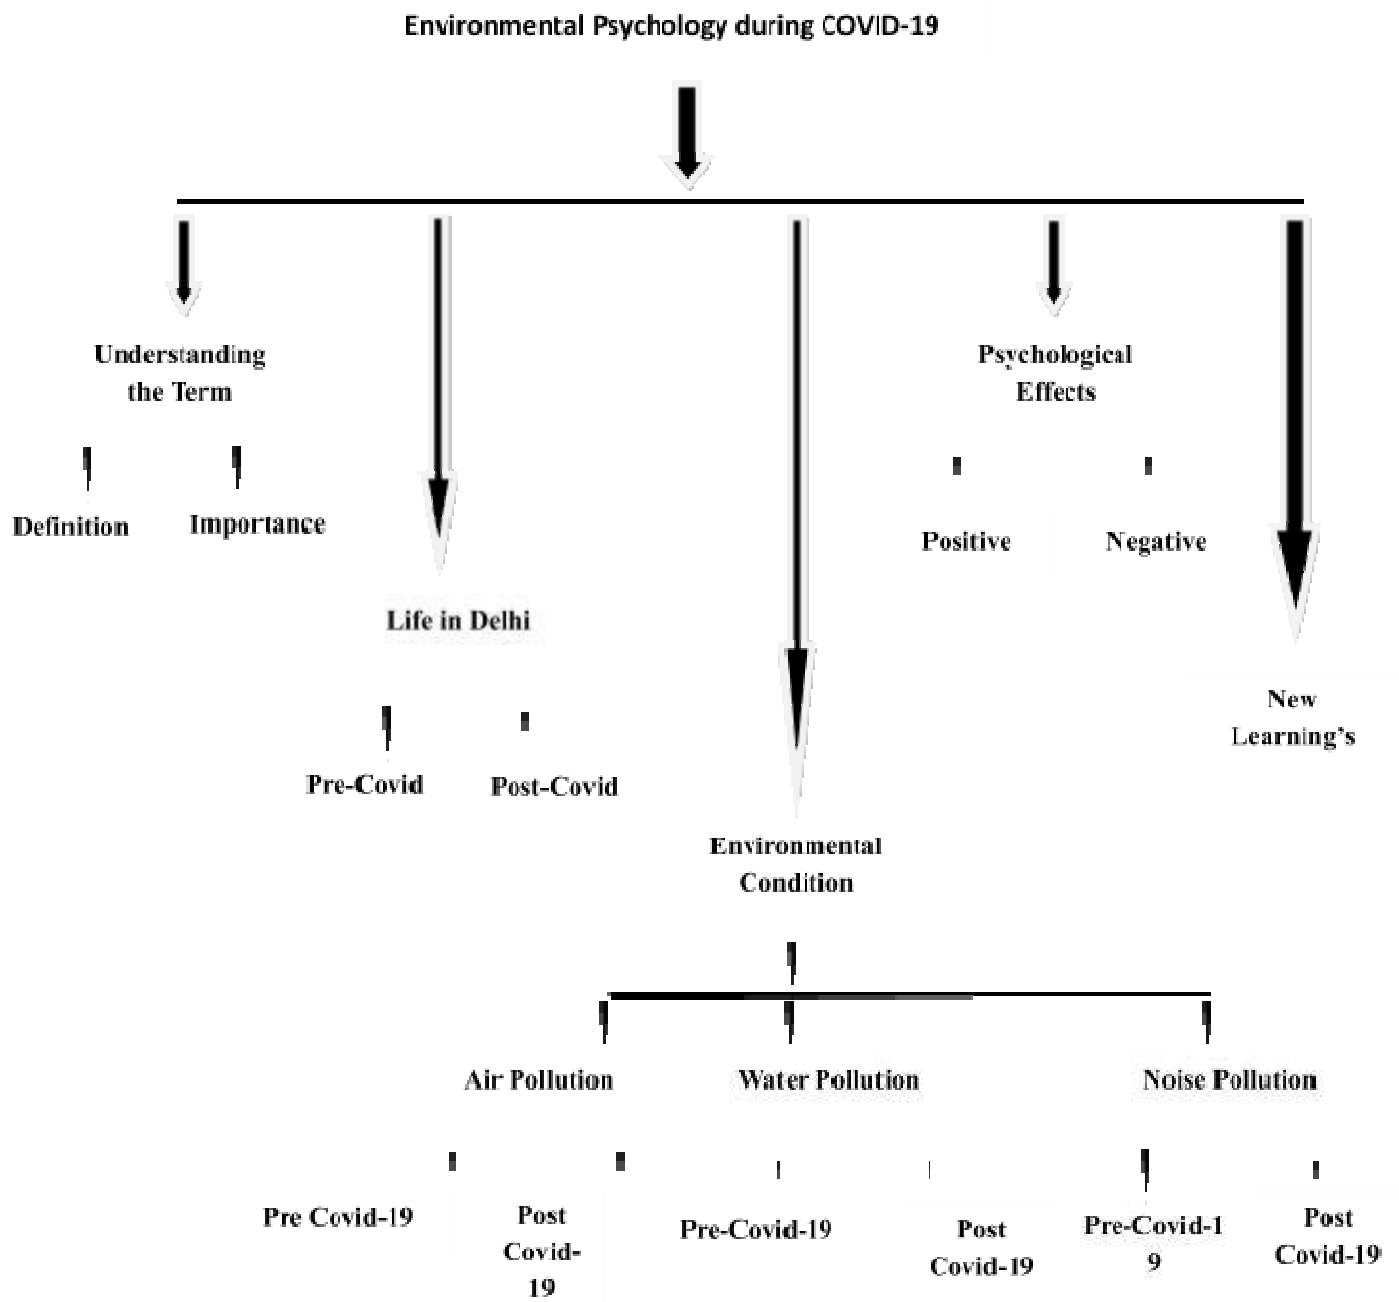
Environmental Psychology during COVID-19

Understanding the Term

Definition

Importance

Life in Delhi

Pre-Covid

Post-Covid

Environmental Condition

Air Pollution

Pre Covid-19

Post Covid-19

Water Pollution

Pre-Covid-19

Post Covid-19

Noise Pollution

Pre-Covid-19

Post Covid-19

Psychological Effects

Positive

Negative

New Learning's